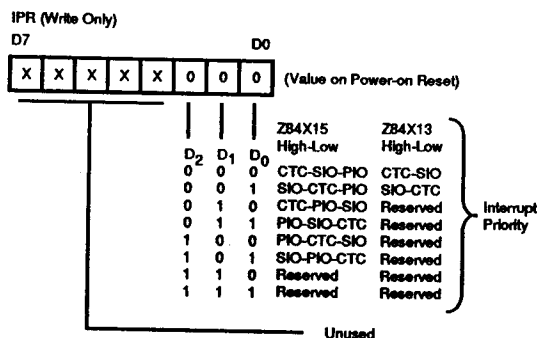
IPR (Write Only)

D7 D0

| X | X | X | X | X | 0 | 0 | 0 |
|---|---|---|---|---|---|---|---|

(Value on Power-on Reset)

| $D_2$ | $D_1$ | $D_0$ | Z84X15 High-Low | Z84X13 High-Low |
|---|---|---|---|---|
| 0 | 0 | 0 | CTC-SIO-PIO | CTC-SIO |
| 0 | 0 | 1 | SIO-CTC-PIO | SIO-CTC |
| 0 | 1 | 0 | CTC-PIO-SIO | Reserved |
| 0 | 1 | 1 | PIO-SIO-CTC | Reserved |
| 1 | 0 | 0 | PIO-CTC-SIO | Reserved |
| 1 | 0 | 1 | SIO-PIO-CTC | Reserved |
| 1 | 1 | 0 | Reserved | Reserved |
| 1 | 1 | 1 | Reserved | Reserved |

Interrupt Priority

Unused